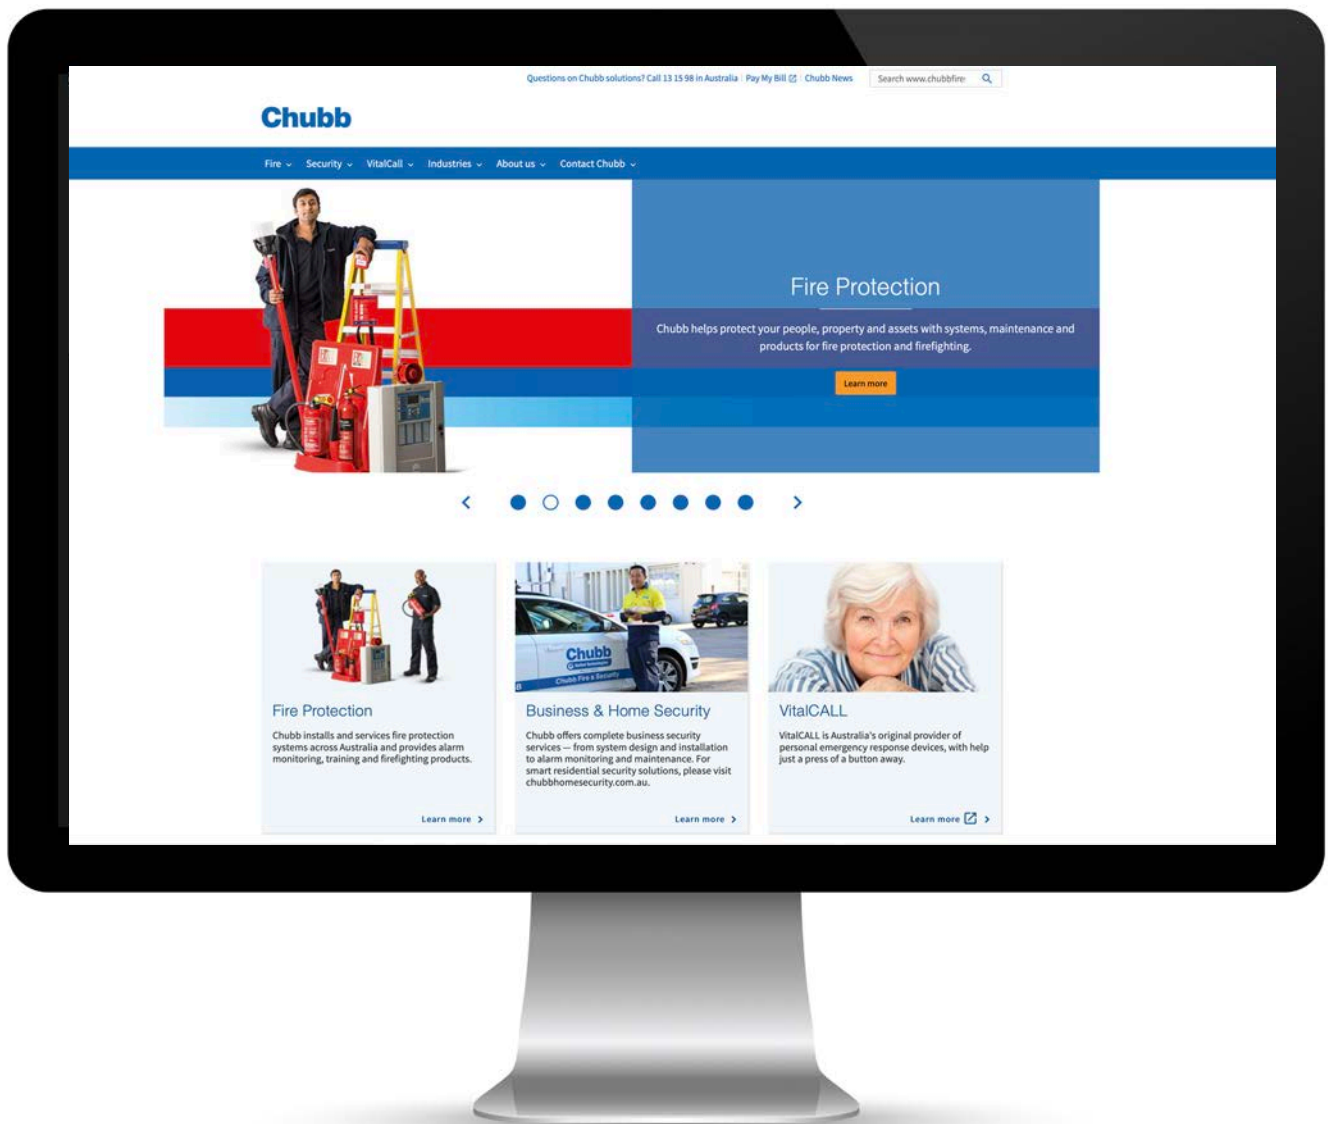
Questions on Chubb solutions? Call 13 15 98 in Australia | Pay My Bill | Chubb News

Search www.chubbfire

Chubb

Fire ⌄ Security ⌄ VitalCall ⌄ Industries ⌄ About us ⌄ Contact Chubb ⌄

Fire Protection

Chubb helps protect your people, property and assets with systems, maintenance and products for fire protection and firefighting.

Learn more

Fire Protection

Chubb installs and services fire protection systems across Australia and provides alarm monitoring, training and firefighting products.

Learn more

Business & Home Security

Chubb offers complete business security services — from system design and installation to alarm monitoring and maintenance. For smart residential security solutions, please visit chubbhomesecurity.com.au.

Learn more

VitalCALL

VitalCALL is Australia's original provider of personal emergency response devices, with help just a press of a button away.

Learn more

Chubb